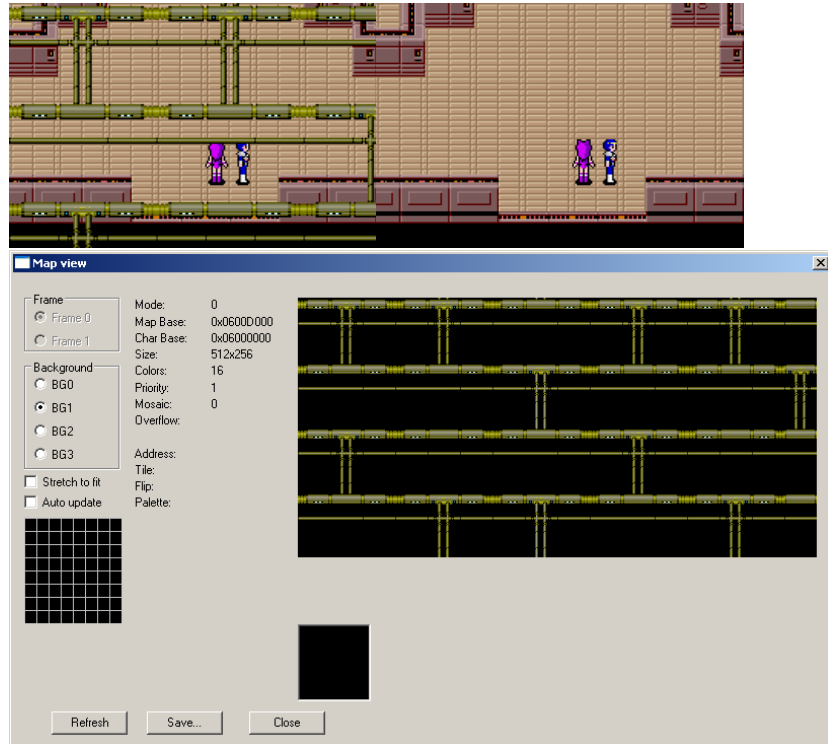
Map view

Frame
Frame 0
Frame 1

Background
BG0
BG1
BG2
BG3

Stretch to fit
Auto update

Mode: 0
Map Base: 0x0600D000
Char Base: 0x06000000
Size: 512x256
Colors: 16
Priority: 1
Mosaic: 0
Overflow:

Address:
Tile:
Flip:
Palette:

Refresh
Save...
Close